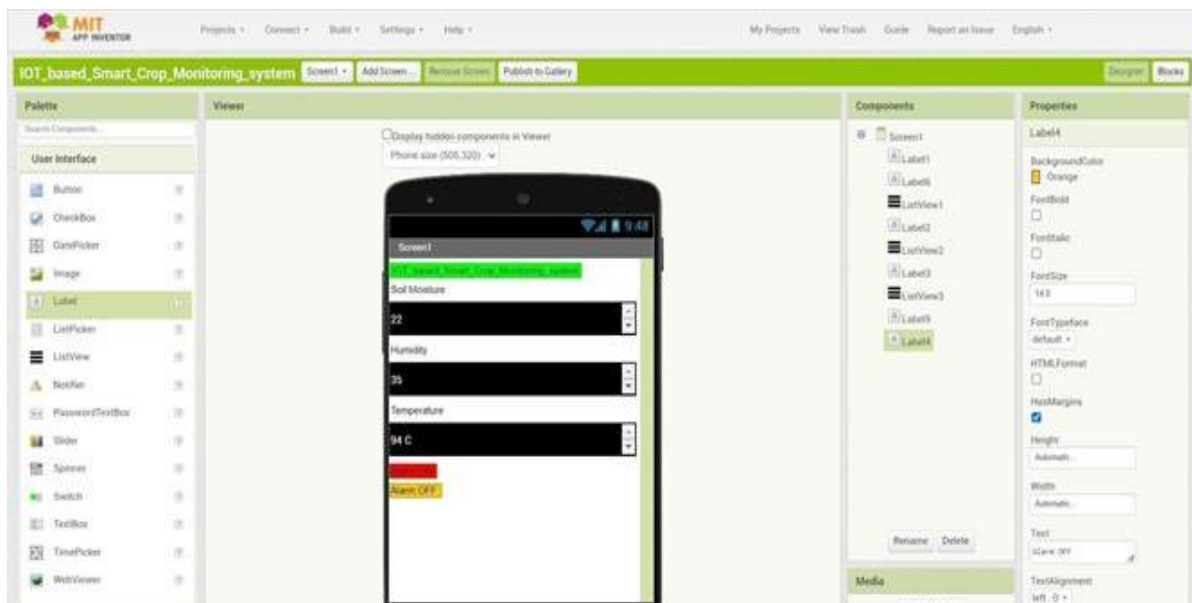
MIT
APP INVENTOR

Projects ▾ Connect ▾ Build ▾ Settings ▾ Help ▾

My Projects View Trash Guide Report an Issue English ▾

IOT_based_Smart_Crop_Monitoring_system Screen1 ▾ Add Screen ... Remove Screen Publish to Gallery

Designer Blocks

Palette

Search Components...

User Interface

Button
CheckBox
DatePicker
Image
Label
ListPicker
ListView
Notifier
PasswordTextBox
Slider
Spinner
Switch
TextBox
TimePicker
WebViewer

Viewer

Display hidden components in Viewer

Phone size (505,320) ▾

9:48

Screen1

IOT_based_Smart_Crop_Monitoring_system

Soil Moisture

22

Humidity

35

Temperature

94 C

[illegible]

Alarm OFF

Components

Screen1
Label1
Label6
ListView1
Label2
ListView2
Label3
ListView3
Label9
Label4

Rename Delete

Media

Properties

Label4

BackgroundColor
Orange

FontBold

FontItalic

FontSize
14.0

FontTypeface
default ▾

HTMLFormat

HasMargins

Height
Automatic...

Width
Automatic...

Text
Alarm OFF

TextAlignment
left : 0 ▾